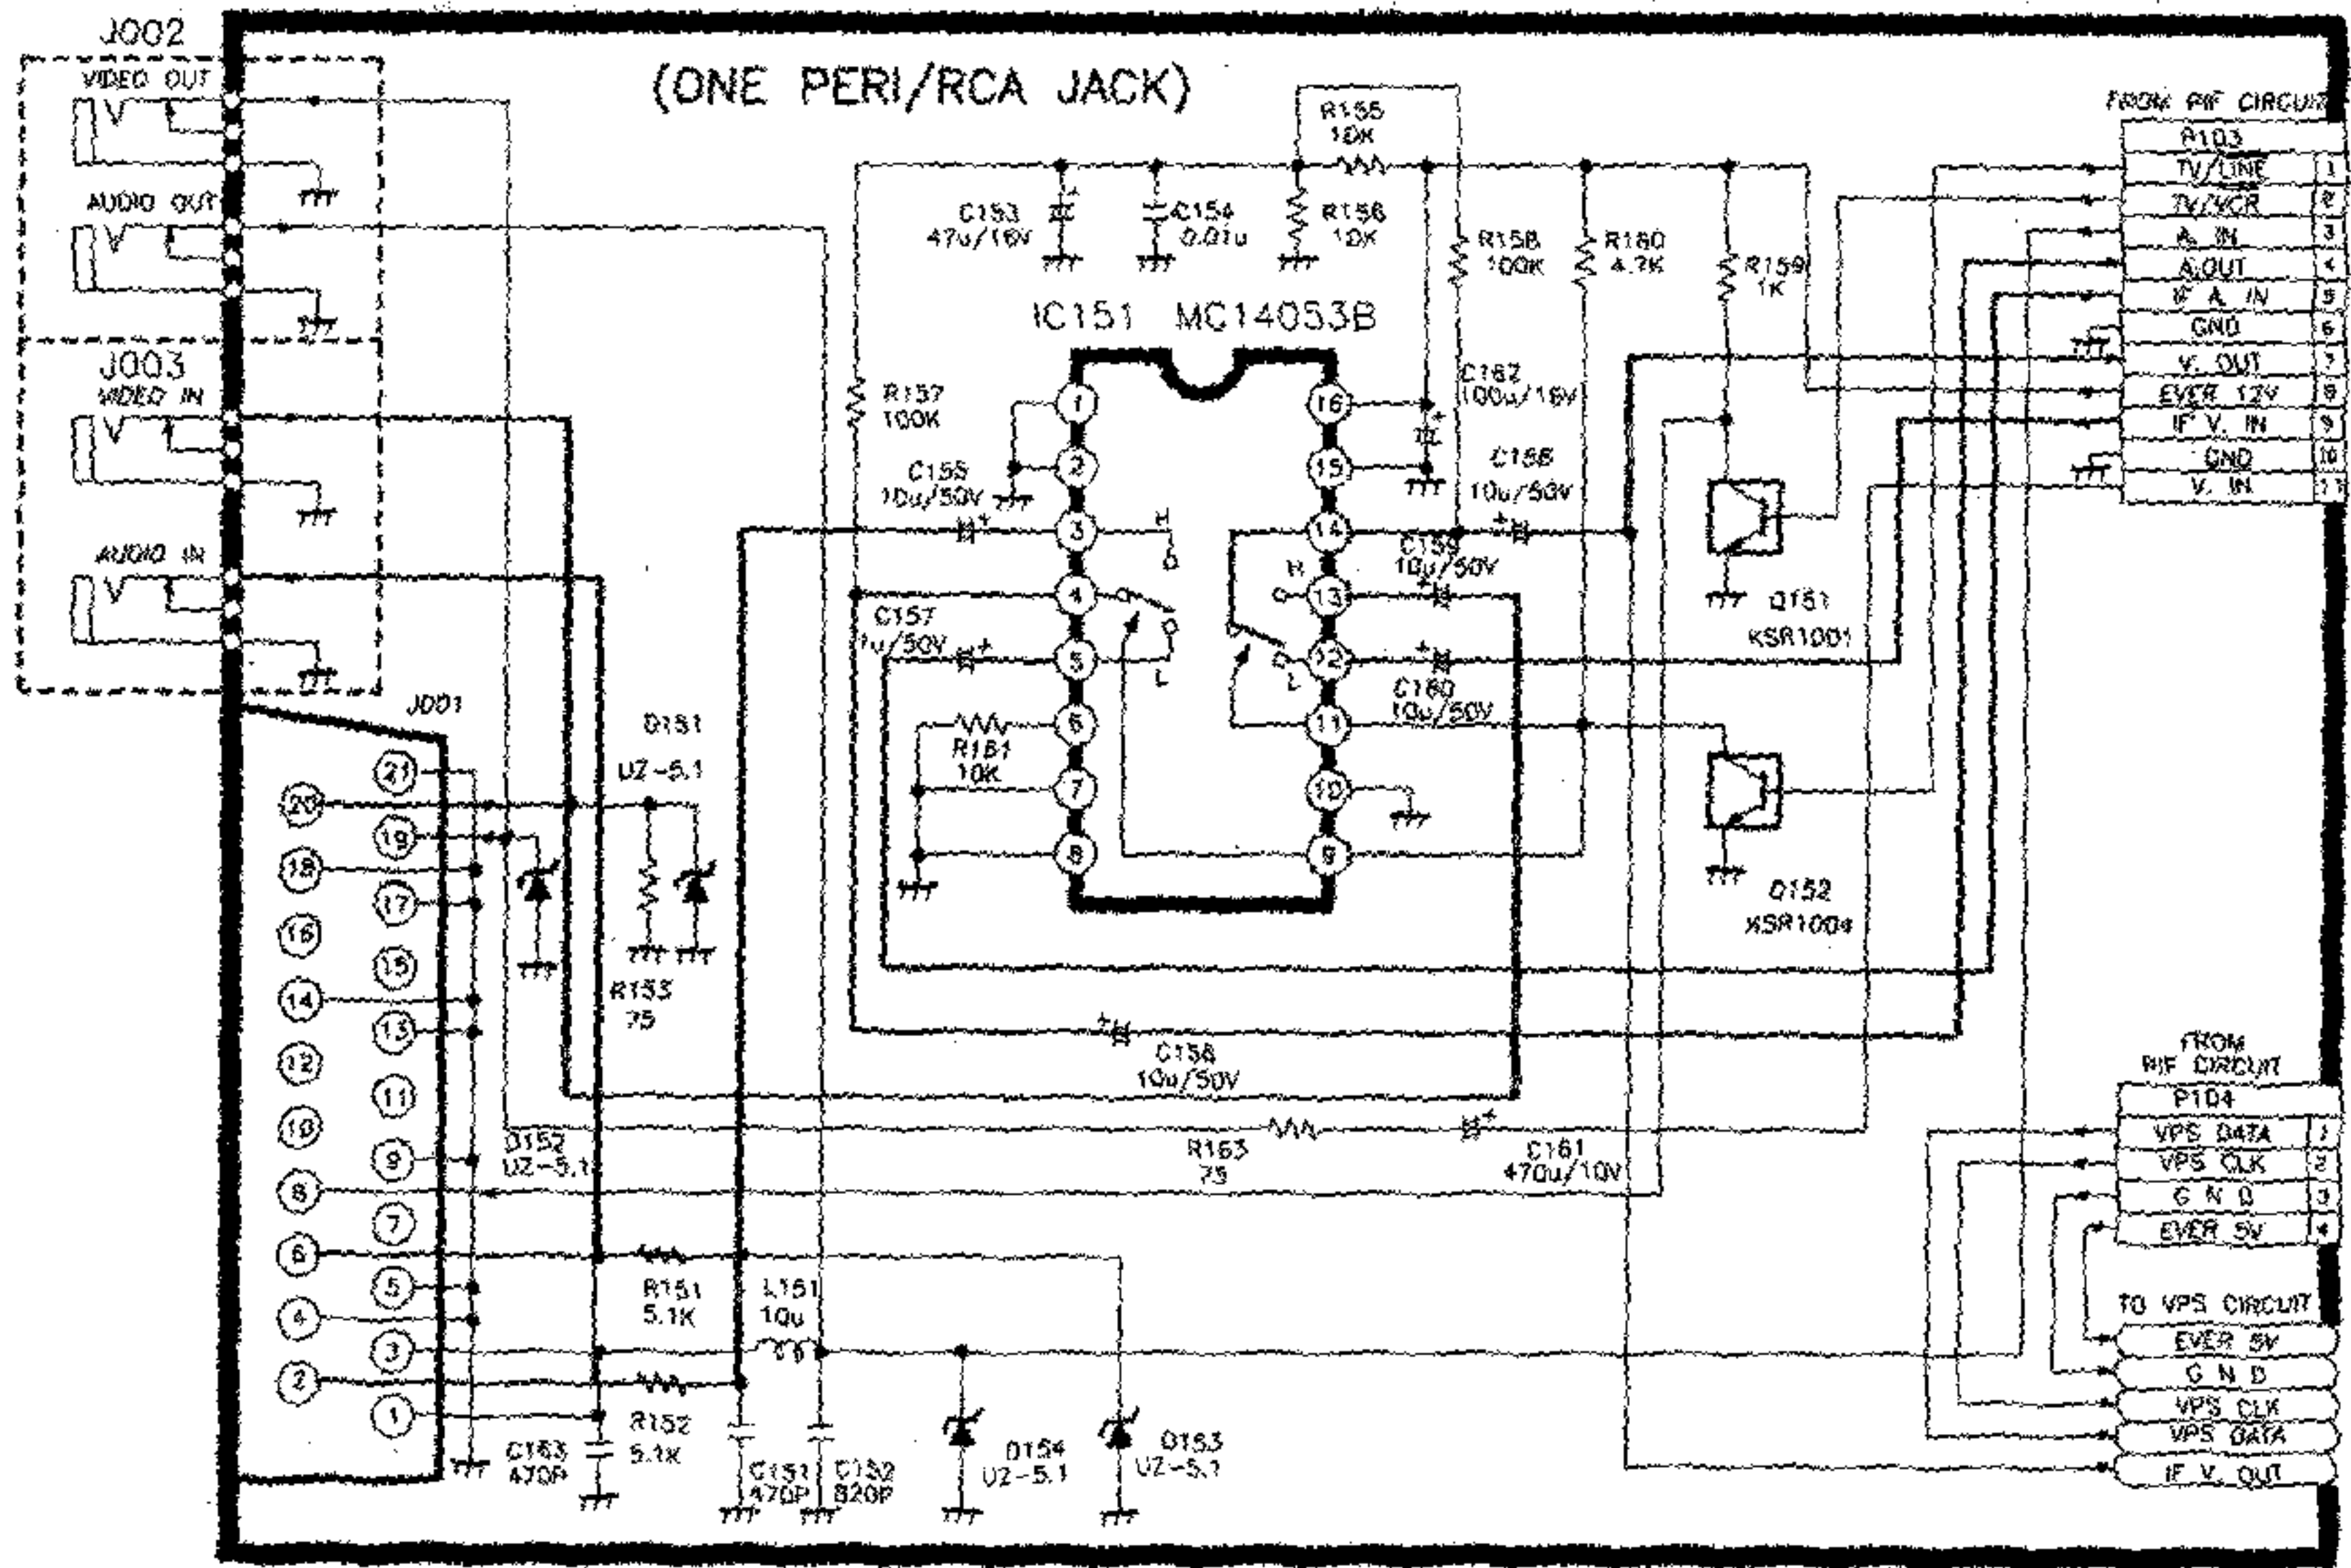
J002
VIDEO OUT
V
AUDIO OUT
V
J003
VIDEO IN
V
AUDIO IN
V

(ONE PERI/RCA JACK)

R155
10K
C153
47u/16V
C154
0.01u
R156
10K
R158
100K
R160
4.7K
R159
1K

IC151 MC14053B

R157
100K
C155
10u/50V
C162
100u/16V
C156
10u/50V
H
H
C159
10u/50V
C157
1u/50V
L
L
C160
10u/50V
R161
10K

1
2
3
4
5
6
7
8
16
15
14
13
12
11
10
9

Q151
KSR1001
Q152
KSR1004

FROM PIF CIRCUIT
P103
| TV/LINE | 1 |
|---|---|
| TV/VCR | 2 |
| A. IN | 3 |
| A.OUT | 4 |
| IF A. IN | 5 |
| GND | 6 |
| V. OUT | 7 |
| EVER 12V | 8 |
| IF V. IN | 9 |
| GND | 10 |
| V. IN | 11 |

J001
21
20
19
18
17
16
15
14
13
12
11
10
9
8
7
6
5
4
3
2
1

D151
UZ-5.1
R153
75
D152
UZ-5.1
C158
10u/50V
R163
75
C161
470u/10V

R151
5.1K
L151
10u
R152
5.1K
C163
470P
C151
470P
C152
820P
D154
UZ-5.1
D153
UZ-5.1

FROM
PIF CIRCUIT
P104
| VPS DATA | 1 |
|---|---|
| VPS CLK | 2 |
| G N D | 3 |
| EVER 5V | 4 |

TO VPS CIRCUIT
EVER 5V
G N D
VPS CLK
VPS DATA
IF V. OUT